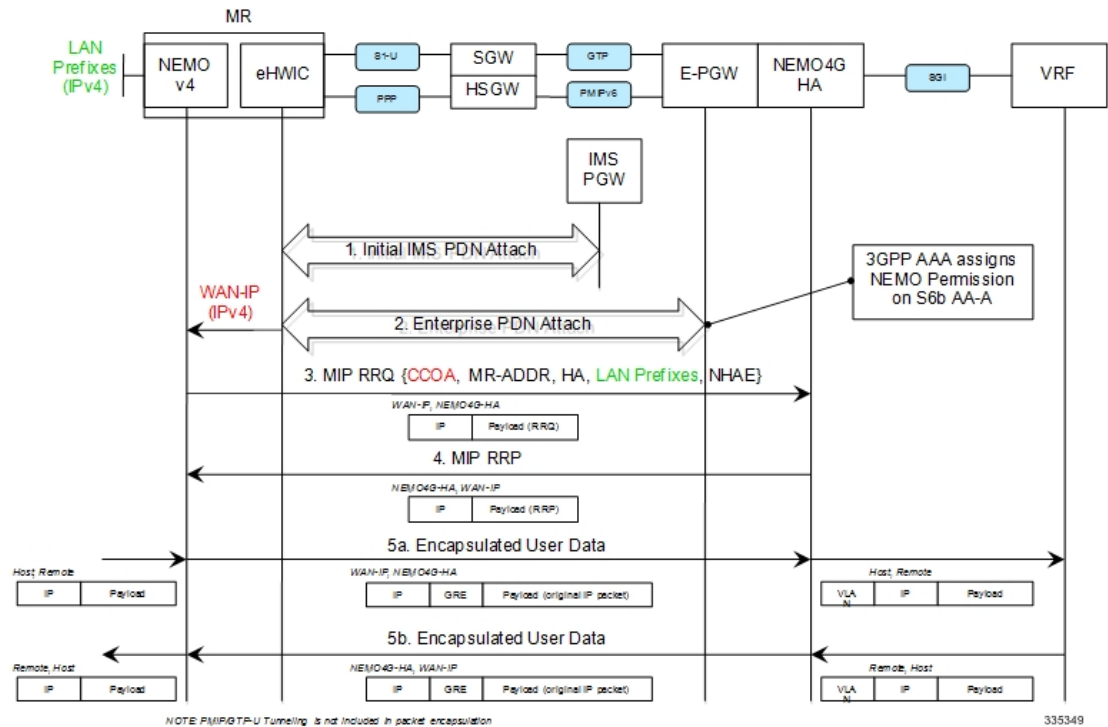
MR

LAN Prefixes (IPv4)

NEMO v4

eHWIC

S1-U

PPP

SGW

HSGW

GTP

PMIPv6

E-PGW

NEMO4G HA

SGi

VRF

IMS PGW

1. Initial IMS PDN Attach

3GPP AAA assigns NEMO Permission on S6b AA-A

WAN-IP (IPv4)

2. Enterprise PDN Attach

3. MIP RRQ {CCOA, MR-ADDR, HA, LAN Prefixes, NHAE}

WAN-IP, NEMO4G-HA

| IP | Payload (RRQ) |
|---|---|

4. MIP RRP

NEMO4G-HA, WAN-IP

| IP | Payload (RRP) |
|---|---|

5a. Encapsulated User Data

Host, Remote

| IP | Payload |
|---|---|

WAN-IP, NEMO4G-HA

| IP | GRE | Payload (original IP packet) |
|---|---|---|

Host, Remote

| VLAN | IP | Payload |
|---|---|---|

5b. Encapsulated User Data

Remote, Host

| IP | Payload |
|---|---|

NEMO4G-HA, WAN-IP

| IP | GRE | Payload (original IP packet) |
|---|---|---|

Remote, Host

| VLAN | IP | Payload |
|---|---|---|

NOTE: PMIP/GTP-U Tunneling is not included in packet encapsulation

335349